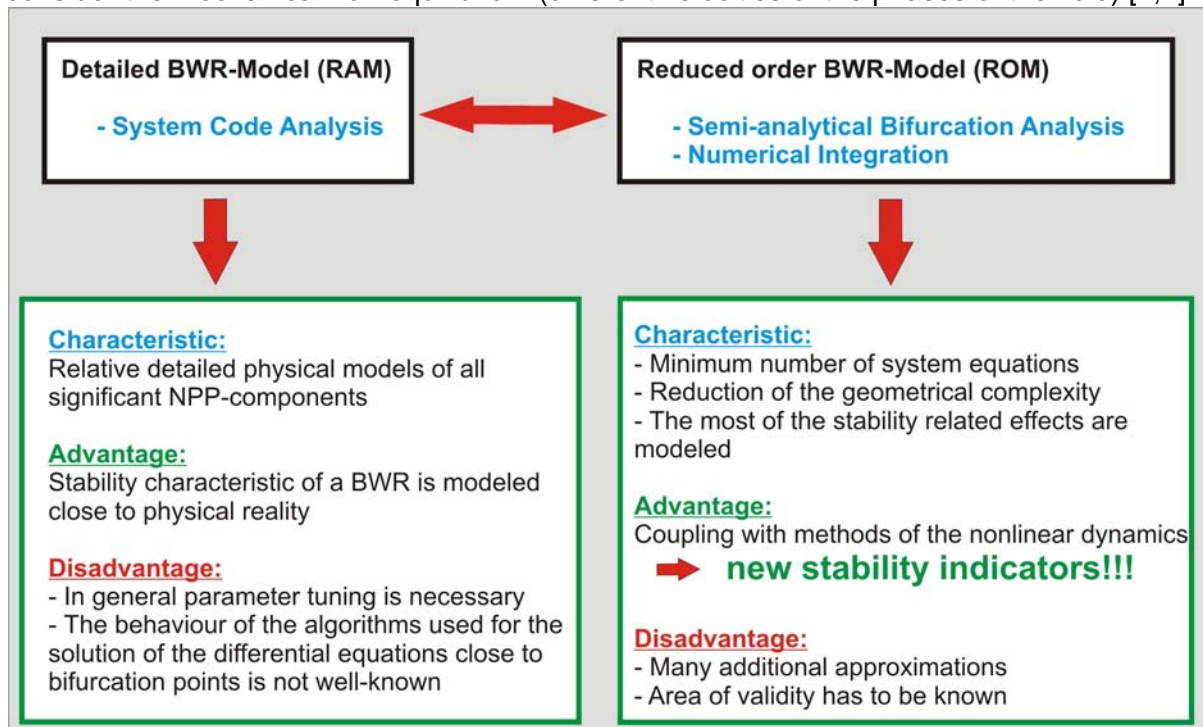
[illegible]

Detailed BWR-Model (RAM)

- System Code Analysis

Reduced order BWR-Model (ROM)

- Semi-analytical Bifurcation Analysis
- Numerical Integration

Characteristic:
Relative detailed physical models of all significant NPP-components

Advantage:
Stability characteristic of a BWR is modeled close to physical reality

Disadvantage:
- In general parameter tuning is necessary
- The behaviour of the algorithms used for the solution of the differential equations close to bifurcation points is not well-known

Characteristic:
- Minimum number of system equations
- Reduction of the geometrical complexity
- The most of the stability related effects are modeled

Advantage:
Coupling with methods of the nonlinear dynamics
new stability indicators!!!

Disadvantage:
- Many additional approximations
- Area of validity has to be known